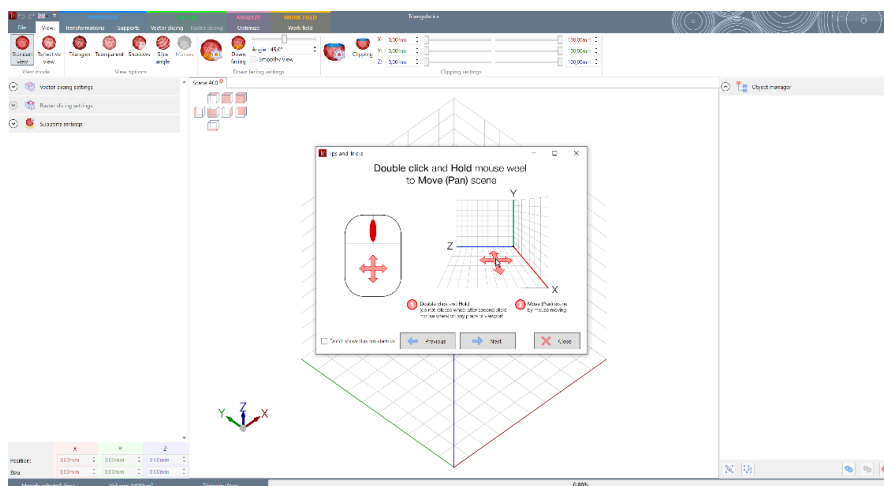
Transformations Slicing Analyze Work field
File View Transformations Supports Vector slicing Raster slicing Optimize Work field
Standard view Reflective view Triangles Transparent Shadows Slice angle Normals Down facing Angle 45,0° Smooth view Clipping
View mode View options Down facing settings Clipping settings
X: 0,00mm 100,00mm
Y: 0,00mm 100,00mm
Z: 0,00mm 100,00mm
Vector slicing settings
Raster slicing settings
Supports settings
Scene 400
Object manager
Tips and Tricks
Double click and Hold mouse weel to Move (Pan) scene
Y
Z
X
1 Double click and Hold
2 Move (Pan) scene by mouse moving
Don't show tips on startup
Previous
Next
Close
X Y Z
Position: 0,00mm 0,00mm 0,00mm
Size: 0,00mm 0,00mm 0,00mm
0,00%